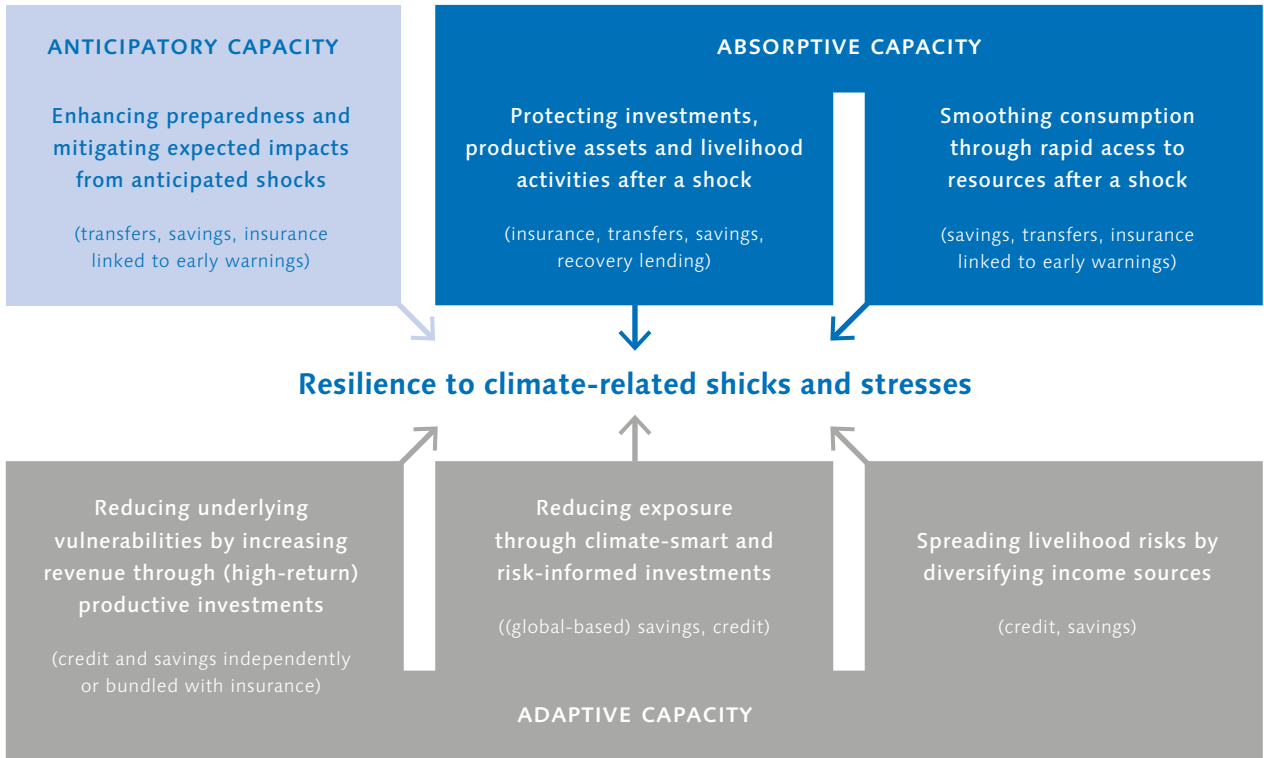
ANTICIPATORY CAPACITY

Enhancing preparedness and mitigating expected impacts from anticipated shocks

(transfers, savings, insurance linked to early warnings)

ABSORPTIVE CAPACITY

Protecting investments, productive assets and livelihood activities after a shock

(insurance, transfers, savings, recovery lending)

Smoothing consumption through rapid acess to resources after a shock

(savings, transfers, insurance linked to early warnings)

Resilience to climate-related shicks and stresses

Reducing underlying vulnerabilities by increasing revenue through (high-return) productive investments

(credit and savings independently or bundled with insurance)

Reducing exposure through climate-smart and risk-informed investments

((global-based) savings, credit)

Spreading livelihood risks by diversifying income sources

(credit, savings)

ADAPTIVE CAPACITY